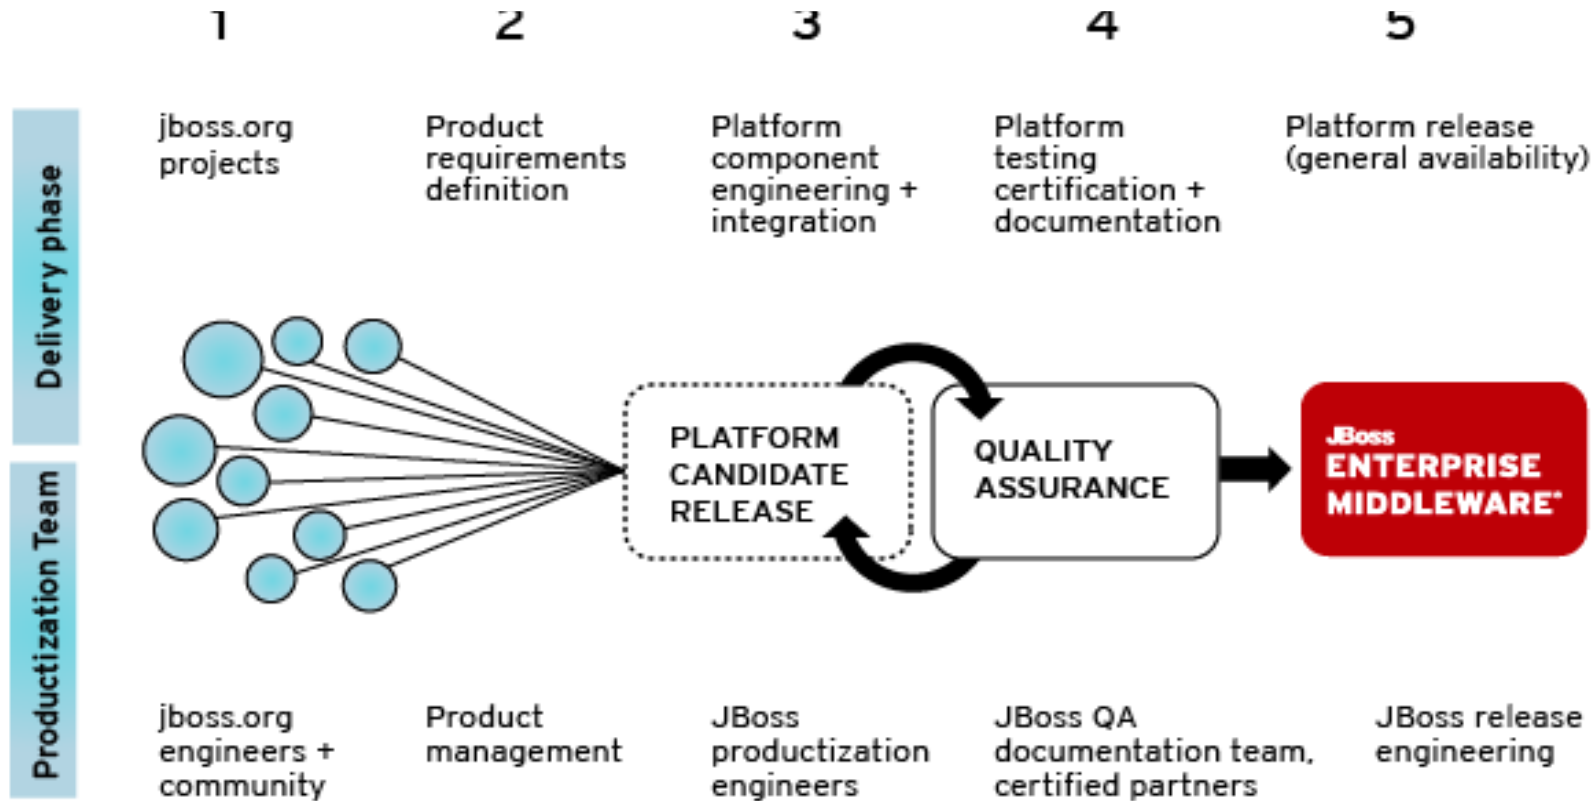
1

2

3

4

5

Delivery phase

jboss.org projects

Product requirements definition

Platform component engineering + integration

Platform testing certification + documentation

Platform release (general availability)

PLATFORM CANDIDATE RELEASE

QUALITY ASSURANCE

JBoss ENTERPRISE MIDDLEWARE*

Productization Team

jboss.org engineers + community

Product management

JBoss productization engineers

JBoss QA documentation team, certified partners

JBoss release engineering